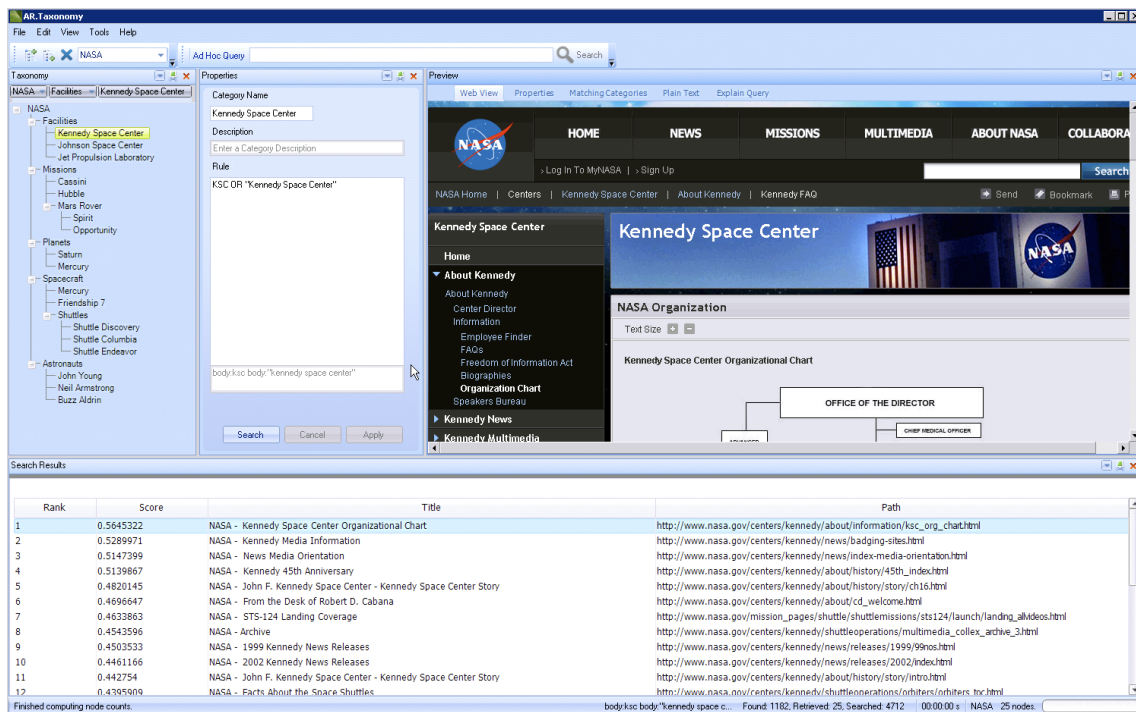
AR.Taxonomy

File Edit View Tools Help

NASA

Ad Hoc Query

Search

Taxonomy

NASA Facilities Kennedy Space Center

NASA
Facilities
Kennedy Space Center
Johnson Space Center
Jet Propulsion Laboratory
Missions
Cassini
Hubble
Mars Rover
Spirit
Opportunity
Planets
Saturn
Mercury
Spacecraft
Mercury
Friendship 7
Shuttles
Shuttle Discovery
Shuttle Columbia
Shuttle Endeavor
Astronauts
John Young
Neil Armstrong
Buzz Aldrin

Properties

Category Name
Kennedy Space Center
Description
Enter a Category Description
Rule
KSC OR "Kennedy Space Center"

body:ksc body:"kennedy space center"

Search Cancel Apply

Preview

Web View Properties Matching Categories Plain Text Explain Query

NASA

HOME NEWS MISSIONS MULTIMEDIA ABOUT NASA COLLABORA

› Log In To MyNASA | › Sign Up

Search

NASA Home | Centers | Kennedy Space Center | About Kennedy | Kennedy FAQ

Send Bookmark P

Kennedy Space Center

Home
About Kennedy
About Kennedy
Center Director
Information
Employee Finder
FAQs
Freedom of Information Act
Biographies
Organization Chart
Speakers Bureau
Kennedy News
Kennedy Multimedia

Kennedy Space Center

NASA

NASA Organization

Text Size

Kennedy Space Center Organizational Chart

OFFICE OF THE DIRECTOR

CHIEF MEDICAL OFFICER

Search Results

| Rank | Score | Title | Path |
|---|---|---|---|
| 1 | 0.5645322 | NASA - Kennedy Space Center Organizational Chart | http://www.nasa.gov/centers/kennedy/about/information/ksc_org_chart.html |
| 2 | 0.5289971 | NASA - Kennedy Media Information | http://www.nasa.gov/centers/kennedy/news/badging-sites.html |
| 3 | 0.5147399 | NASA - News Media Orientation | http://www.nasa.gov/centers/kennedy/news/index-media-orientation.html |
| 4 | 0.5139867 | NASA - Kennedy 45th Anniversary | http://www.nasa.gov/centers/kennedy/about/history/45th_index.html |
| 5 | 0.4820145 | NASA - John F. Kennedy Space Center - Kennedy Space Center Story | http://www.nasa.gov/centers/kennedy/about/history/story/ch16.html |
| 6 | 0.4696647 | NASA - From the Desk of Robert D. Cabana | http://www.nasa.gov/centers/kennedy/about/cd_welcome.html |
| 7 | 0.4633863 | NASA - STS-124 Landing Coverage | http://www.nasa.gov/mission_pages/shuttle/shuttlemissions/sts124/launch/landing_allvideos.html |
| 8 | 0.4543596 | NASA - Archive | http://www.nasa.gov/centers/kennedy/shuttleoperations/multimedia_collex_archive_3.html |
| 9 | 0.4503533 | NASA - 1999 Kennedy News Releases | http://www.nasa.gov/centers/kennedy/news/releases/1999/99nos.html |
| 10 | 0.4461166 | NASA - 2002 Kennedy News Releases | http://www.nasa.gov/centers/kennedy/news/releases/2002/index.html |
| 11 | 0.442754 | NASA - John F. Kennedy Space Center - Kennedy Space Center Story | http://www.nasa.gov/centers/kennedy/about/history/story/intro.html |
| 12 | 0.4395909 | NASA - Facts About the Space Shuttles | http://www.nasa.gov/centers/kennedy/shuttleoperations/orbiters/orbiters_toc.html |

Finished computing node counts. body:ksc body:"kennedy space c... Found: 1182, Retrieved: 25, Searched: 4712 00:00:00 s NASA 25 nodes